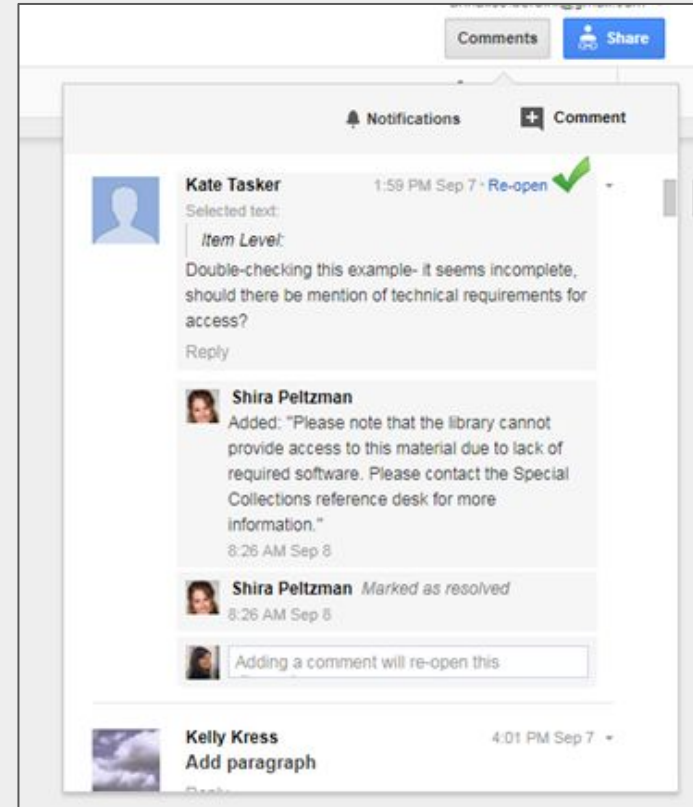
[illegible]

Comments

Share

Notifications

Comment

Kate Tasker 1:59 PM Sep 7 · Re-open

Selected text:

Item Level:

Double-checking this example- it seems incomplete, should there be mention of technical requirements for access?

Reply

Shira Peltzman

Added: "Please note that the library cannot provide access to this material due to lack of required software. Please contact the Special Collections reference desk for more information."

8:26 AM Sep 8

Shira Peltzman Marked as resolved

8:26 AM Sep 8

Adding a comment will re-open this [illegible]

Kelly Kress 4:01 PM Sep 7

Add paragraph

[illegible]